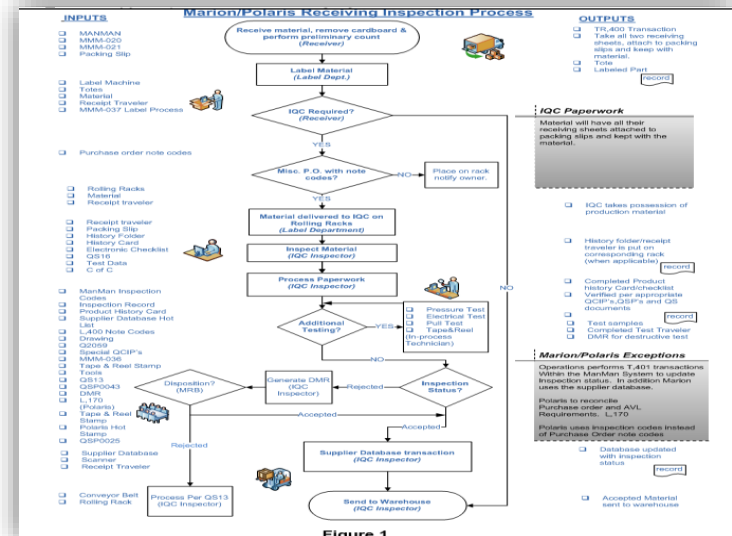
INPUTS

Marion/Polaris Receiving Inspection Process

OUTPUTS

MANMAN
MMM-020
MMM-021
Packing Slip

Receive material, remove cardboard & perform preliminary count (Receiver)

TR,400 Transaction
Take all two receiving sheets, attach to packing slips and keep with material.
Tote
Labeled Part

record

Label Machine
Totes
Material
Receipt Traveler
MMM-037 Label Process

Label Material (Label Dept.)

IQC Required? (Receiver)

IQC Paperwork

Material will have all their receiving sheets attached to packing slips and kept with the material.

Purchase order note codes

YES

Misc. P.O. with note codes?

NO

Place on rack notify owner.

Rolling Racks
Material
Receipt traveler

YES

Material delivered to IQC on Rolling Racks (Label Department)

IQC takes possession of production material

Receipt traveler
Packing Slip
History Folder
History Card
Electronic Checklist
QS16
Test Data
C of C

Inspect Material (IQC Inspector)

History folder/receipt traveler is put on corresponding rack (when applicable)

record

Process Paperwork (IQC Inspector)

NO

ManMan Inspection Codes
Inspection Record
Product History Card
Supplier Database Hot List
L,400 Note Codes
Drawing
Q2059
Special QCIP's
MMM-036
Tape & Reel Stamp
Tools
QS13
QSP0043
DMR
L,170 (Polaris)
Tape & Reel Stamp
Polaris Hot Stamp
QSP0025

Additional Testing?

YES

Pressure Test
Electrical Test
Pull Test
Tape&Reel (In-process Technician)

Completed Product history Card/checklist
Verified per appropriate QCIP's,QSP's and QS documents

record

Test samples
Completed Test Traveler
DMR for destructive test

NO

Marion/Polaris Exceptions

Disposition? (MRB)

Generate DMR (IQC Inspector)

Rejected

Inspection Status?

Operations performs T,401 transactions Within the ManMan System to update Inspection status. In addition Marion uses the supplier database.

Polaris to reconcile Purchase order and AVL Requirements. L,170

Polaris uses inspection codes instead of Purchase Order note codes

Accepted

Accepted

Rejected

Supplier Database
Scanner
Receipt Traveler

Supplier Database transaction (IQC Inspector)

Database updated with inspection status

record

Conveyor Belt
Rolling Rack

Process Per QS13 (IQC Inspector)

Send to Warehouse (IQC Inspector)

Accepted Material sent to warehouse

Figure 1